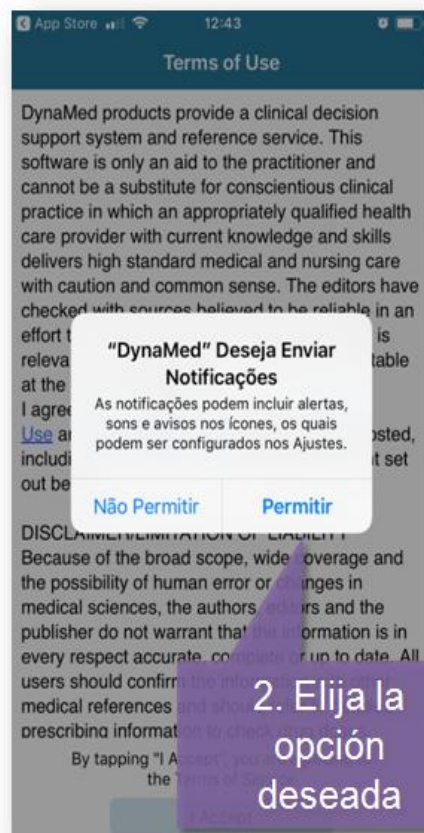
App Store 12:43

Terms of Use

DynaMed products provide a clinical decision support system and reference service. This software is only an aid to the practitioner and cannot be a substitute for conscientious clinical practice in which an appropriately qualified health care provider with current knowledge and skills delivers high standard medical and nursing care with caution and common sense. The editors have checked with sources believed to be reliable in an effort t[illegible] is releva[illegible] table at the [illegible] I agree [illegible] Use ar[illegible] osted, includi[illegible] t set out be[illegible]

"DynaMed" Deseja Enviar Notificações

As notificações podem incluir alertas, sons e avisos nos ícones, os quais podem ser configurados nos Ajustes.

Não Permitir

Permitir

DISCLAI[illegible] OF LIABILITY
Because of the broad scope, wide coverage and the possibility of human error or changes in medical sciences, the authors, editors and the publisher do not warrant that the information is in every respect accurate, complete or up to date. All users should confirm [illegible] medical references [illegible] prescribing informat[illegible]

By tapping "I A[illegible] the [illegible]

2. Elija la opción deseada